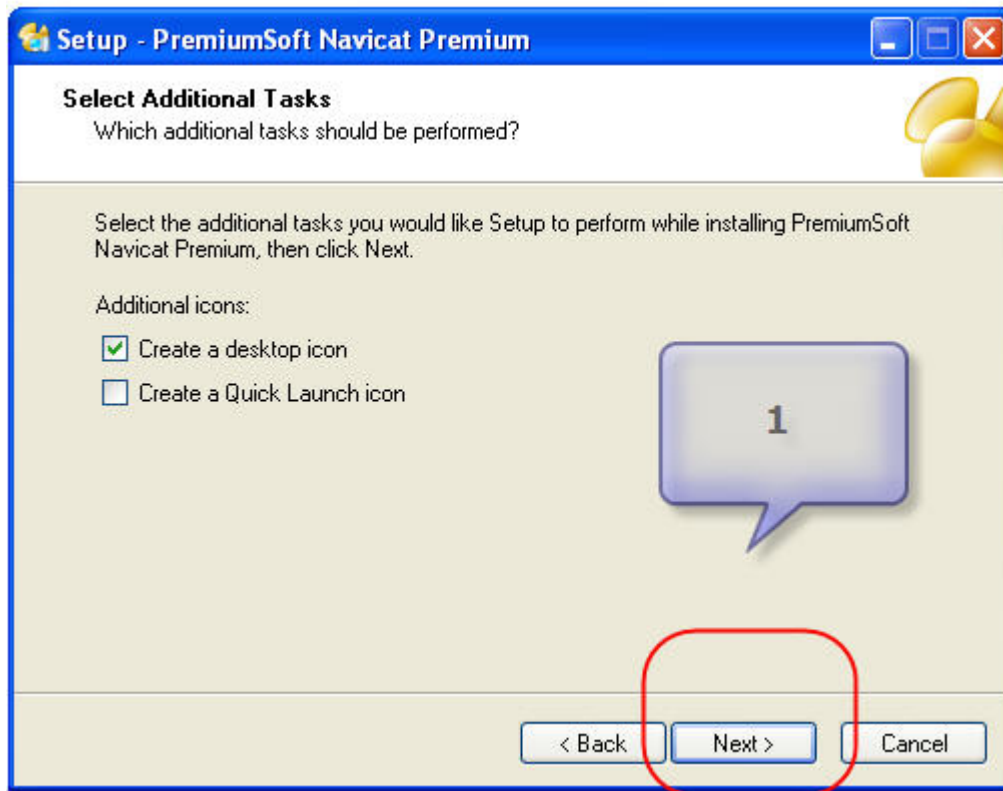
Setup - PremiumSoft Navicat Premium

Select Additional Tasks
Which additional tasks should be performed?

Select the additional tasks you would like Setup to perform while installing PremiumSoft Navicat Premium, then click Next.

Additional icons:

Create a desktop icon

Create a Quick Launch icon

1

< Back
Next >
Cancel